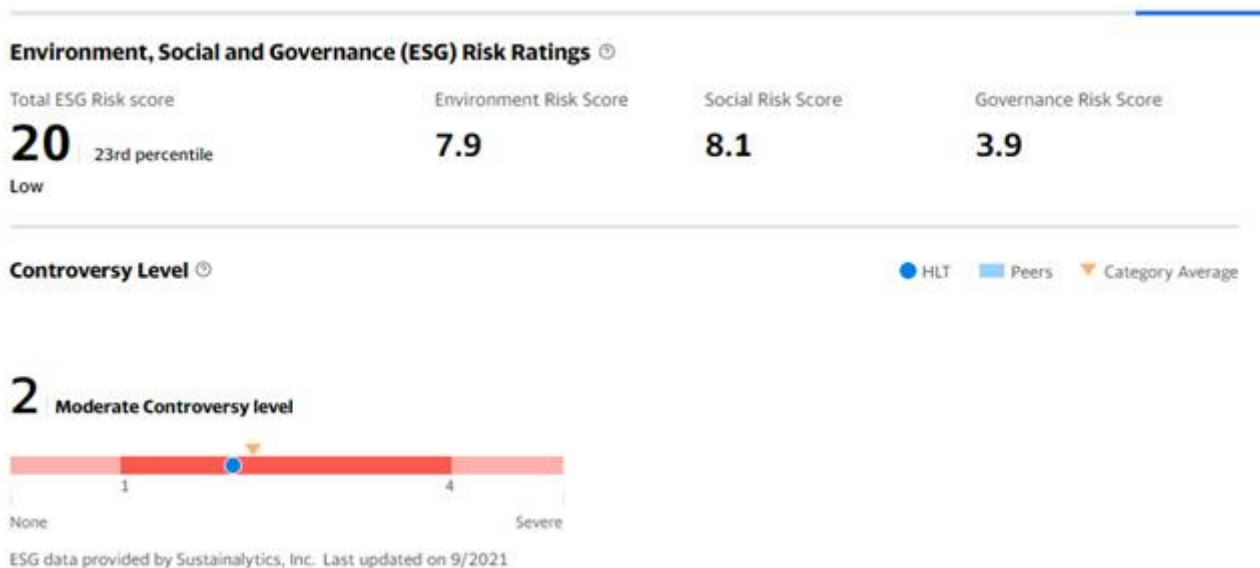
Environment, Social and Governance (ESG) Risk Ratings

Total ESG Risk score
20 23rd percentile
Low

Environment Risk Score
7.9

Social Risk Score
8.1

Governance Risk Score
3.9

Controversy Level

HLT Peers Category Average

2 Moderate Controversy level

1 4

None Severe

ESG data provided by Sustainalytics, Inc. Last updated on 9/2021